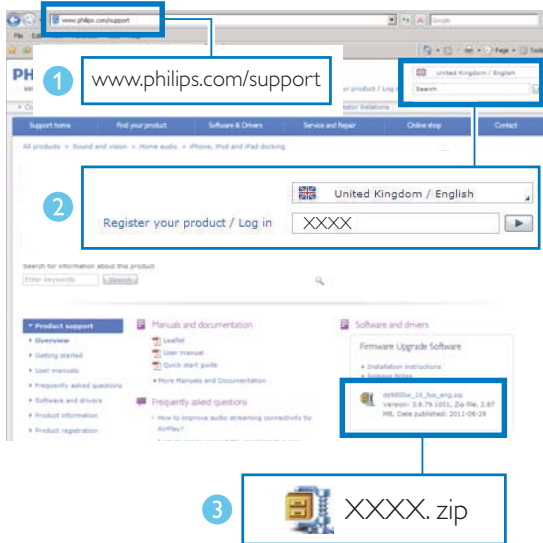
www.philips.com/support

File Edit

Google

PHI

United Kingdom / English

Search

1 www.philips.com/support

r product / Log

Investor Relations

Support home | Find your product | Software & Drivers | Service and Repair | Online shop | Contact

All products > Sound and vision > Home audio > iPhone, iPod and iPad docking

2

United Kingdom / English

Register your product / Log in XXXX

Search for information about this product

Enter keywords Search

Product support

Overview

Getting started

User manuals

Frequently asked questions

Software and drivers

Product information

Product registration

Manuals and documentation

Leaflet

User Manual

Quick start guide

More Manuals and Documentation

Frequently asked questions

How to improve audio streaming connectivity by AirPlay?

Software and drivers

Firmware Upgrade Software

Installation instructions

Release Notes

ds9800w_10_fus_eng.zip
Version: 3.8.75.1001, Zip file, 2.87 MB, Date published: 2011-06-29

3 XXXX. zip